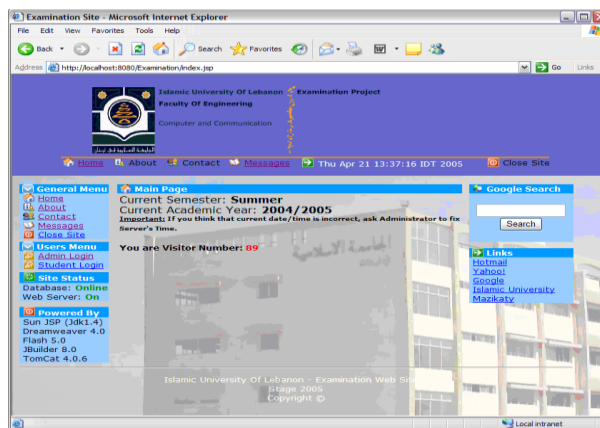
Examination Site - Microsoft Internet Explorer

File Edit View Favorites Tools Help

Back Search Favorites

Address http://localhost:8080/Examination/index.jsp Go Links

Islamic University Of Lebanon Examination Project
Faculty Of Engineering
Computer and Communication

Home About Contact Messages Thu Apr 21 13:37:16 IDT 2005 Close Site

General Menu
Home
About
Contact
Messages
Close Site

Users Menu
Admin Login
Student Login

Site Status
Database: Online
Web Server: On

Powered By
Sun JSP (Jdk1.4)
Dreamweaver 4.0
Flash 5.0
JBuilder 8.0
TomCat 4.0.6

Main Page
Current Semester: Summer
Current Academic Year: 2004/2005
Important: If you think that current date/time is incorrect, ask Administrator to fix Server's Time.

You are Visitor Number: 89

Google Search
Search

Links
Hotmail
Yahoo!
Google
Islamic University
Mazikaty

Islamic University Of Lebanon - Examination Web Site
Stage 2005
Copyright ©

Local intranet